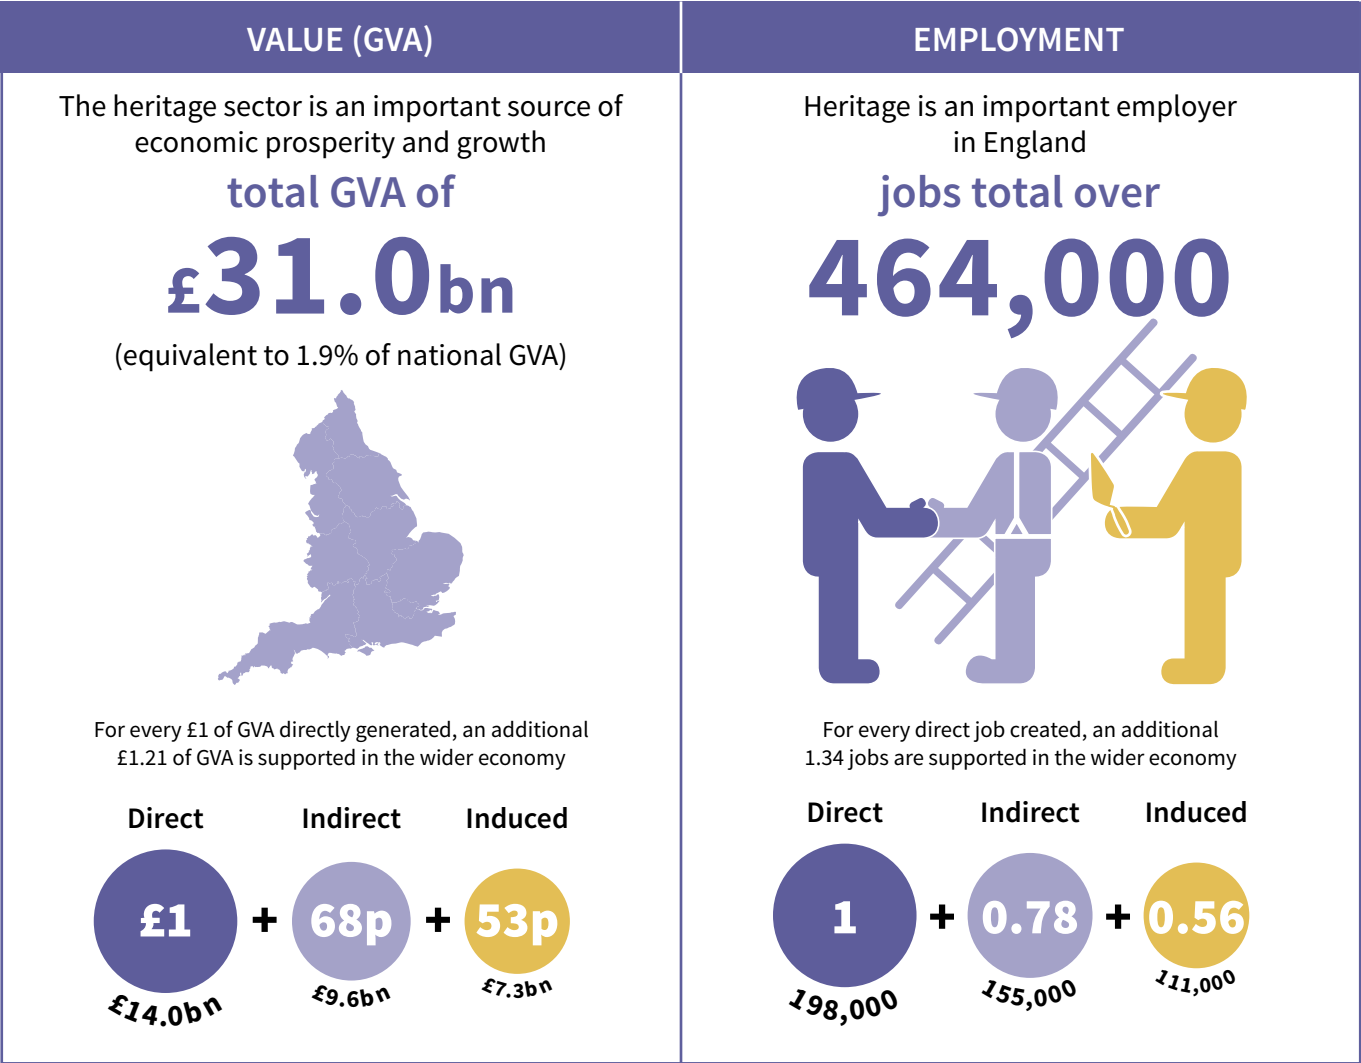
VALUE (GVA)

The heritage sector is an important source of economic prosperity and growth

total GVA of

£31.0bn

(equivalent to 1.9% of national GVA)

For every £1 of GVA directly generated, an additional £1.21 of GVA is supported in the wider economy

Direct Indirect Induced

£1 + 68p + 53p

£14.0bn £9.6bn £7.3bn

EMPLOYMENT

Heritage is an important employer in England

jobs total over

464,000

For every direct job created, an additional 1.34 jobs are supported in the wider economy

Direct Indirect Induced

1 + 0.78 + 0.56

198,000 155,000 111,000